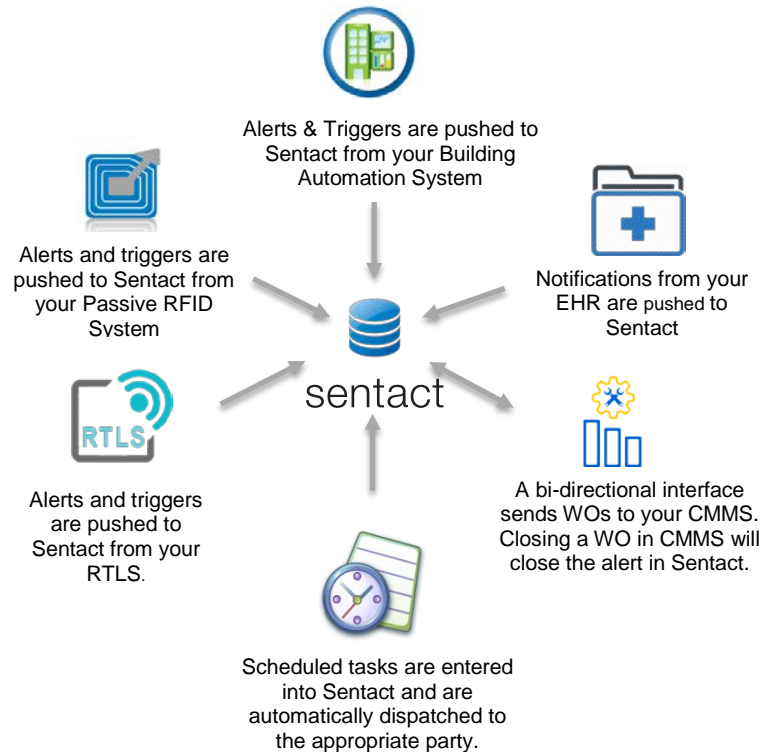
Alerts & Triggers are pushed to Sentact from your Building Automation System

Alerts and triggers are pushed to Sentact from your Passive RFID System

Notifications from your EHR are pushed to Sentact

sentact

RTLS

Alerts and triggers are pushed to Sentact from your RTLS.

A bi-directional interface sends WOs to your CMMS. Closing a WO in CMMS will close the alert in Sentact.

Scheduled tasks are entered into Sentact and are automatically dispatched to the appropriate party.